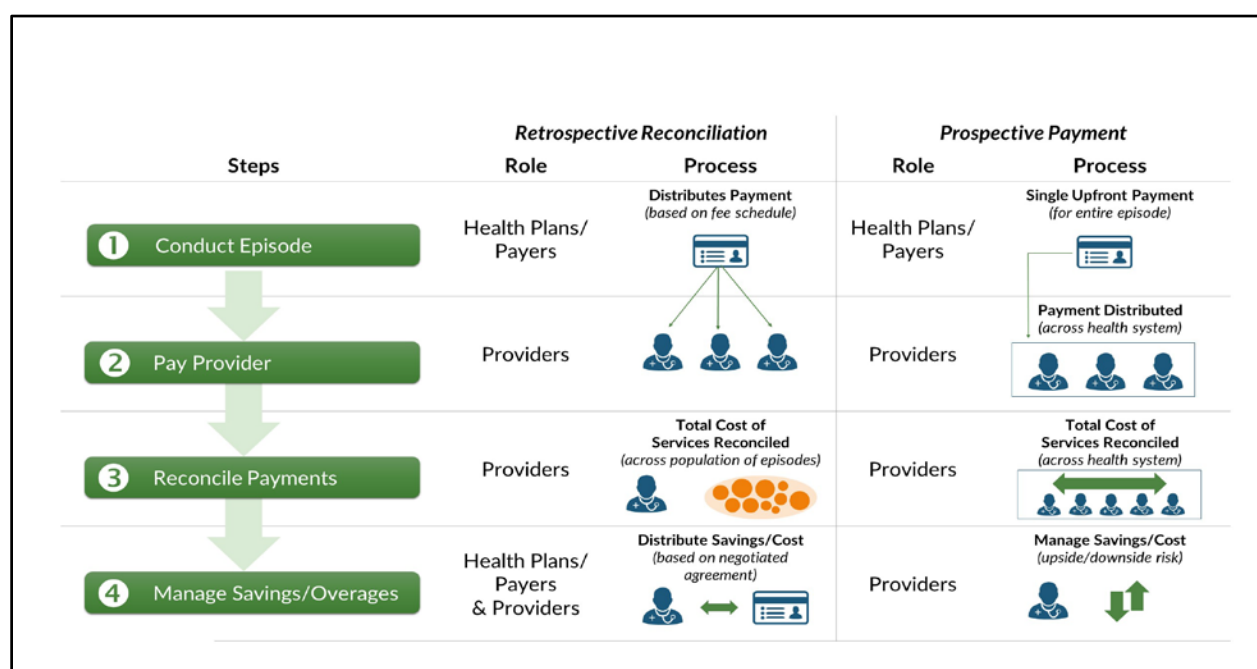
| Steps | *Retrospective Reconciliation* Role | *Retrospective Reconciliation* Process | *Prospective Payment* Role | *Prospective Payment* Process |
|---|---|---|---|---|
| 1 Conduct Episode | Health Plans/ Payers | Distributes Payment *(based on fee schedule)* | Health Plans/ Payers | Single Upfront Payment *(for entire episode)* |
| 2 Pay Provider | Providers | | Providers | Payment Distributed *(across health system)* |
| 3 Reconcile Payments | Providers | Total Cost of Services Reconciled *(across population of episodes)* | Providers | Total Cost of Services Reconciled *(across health system)* |
| 4 Manage Savings/Overages | Health Plans/ Payers & Providers | Distribute Savings/Cost *(based on negotiated agreement)* | Providers | Manage Savings/Cost *(upside/downside risk)* |